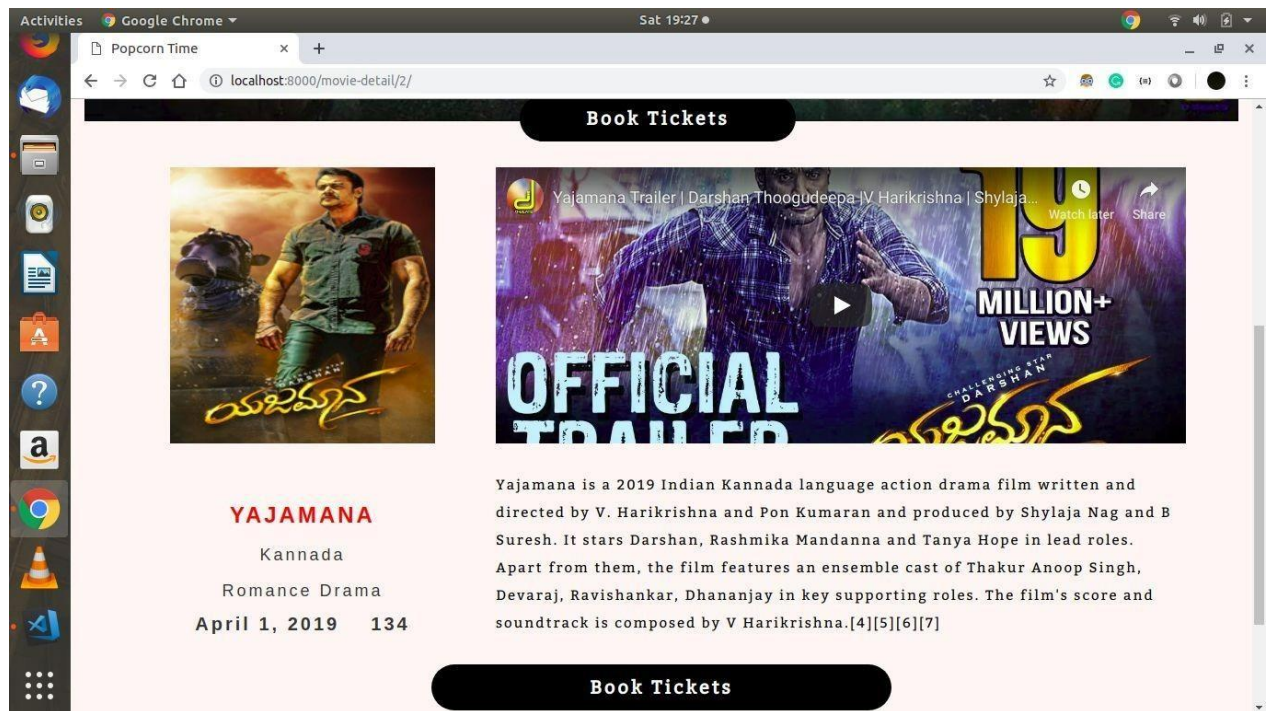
Activities Google Chrome ▾ Sat 19:27 ●

Popcorn Time ×

localhost:8000/movie-detail/2/

Book Tickets

Yajamana Trailer | Darshan Thoogudeepa |V Harikrishna | Shylaja...

Watch later Share

19 MILLION+ VIEWS

OFFICIAL TRAILER

CHALLENGING STAR DARSHAN

ಯಜಮಾನ

YAJAMANA

Kannada

Romance Drama

April 1, 2019 134

Yajamana is a 2019 Indian Kannada language action drama film written and directed by V. Harikrishna and Pon Kumaran and produced by Shylaja Nag and B Suresh. It stars Darshan, Rashmika Mandanna and Tanya Hope in lead roles. Apart from them, the film features an ensemble cast of Thakur Anoop Singh, Devaraj, Ravishankar, Dhananjay in key supporting roles. The film's score and soundtrack is composed by V Harikrishna.[4][5][6][7]

Book Tickets